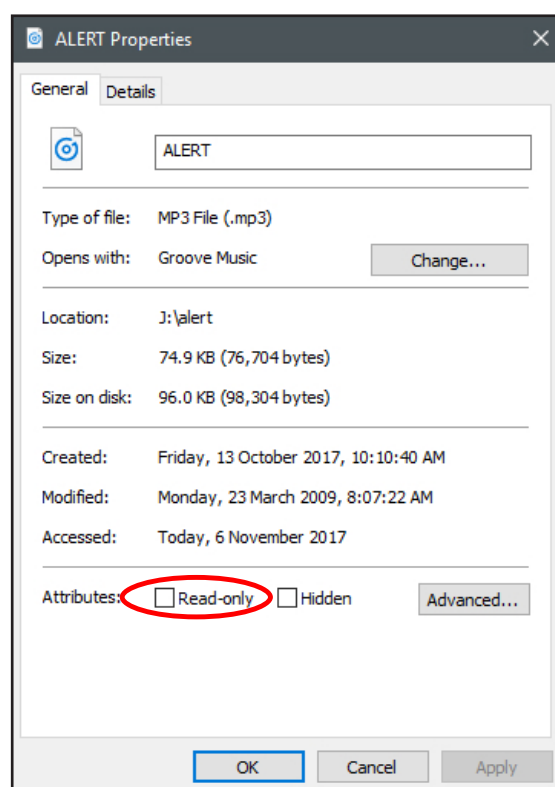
ALERT Properties

General Details

ALERT

Type of file: MP3 File (.mp3)

Opens with: Groove Music Change...

Location: J:\alert

Size: 74.9 KB (76,704 bytes)

Size on disk: 96.0 KB (98,304 bytes)

Created: Friday, 13 October 2017, 10:10:40 AM

Modified: Monday, 23 March 2009, 8:07:22 AM

Accessed: Today, 6 November 2017

Attributes: Read-only Hidden Advanced...

OK Cancel Apply